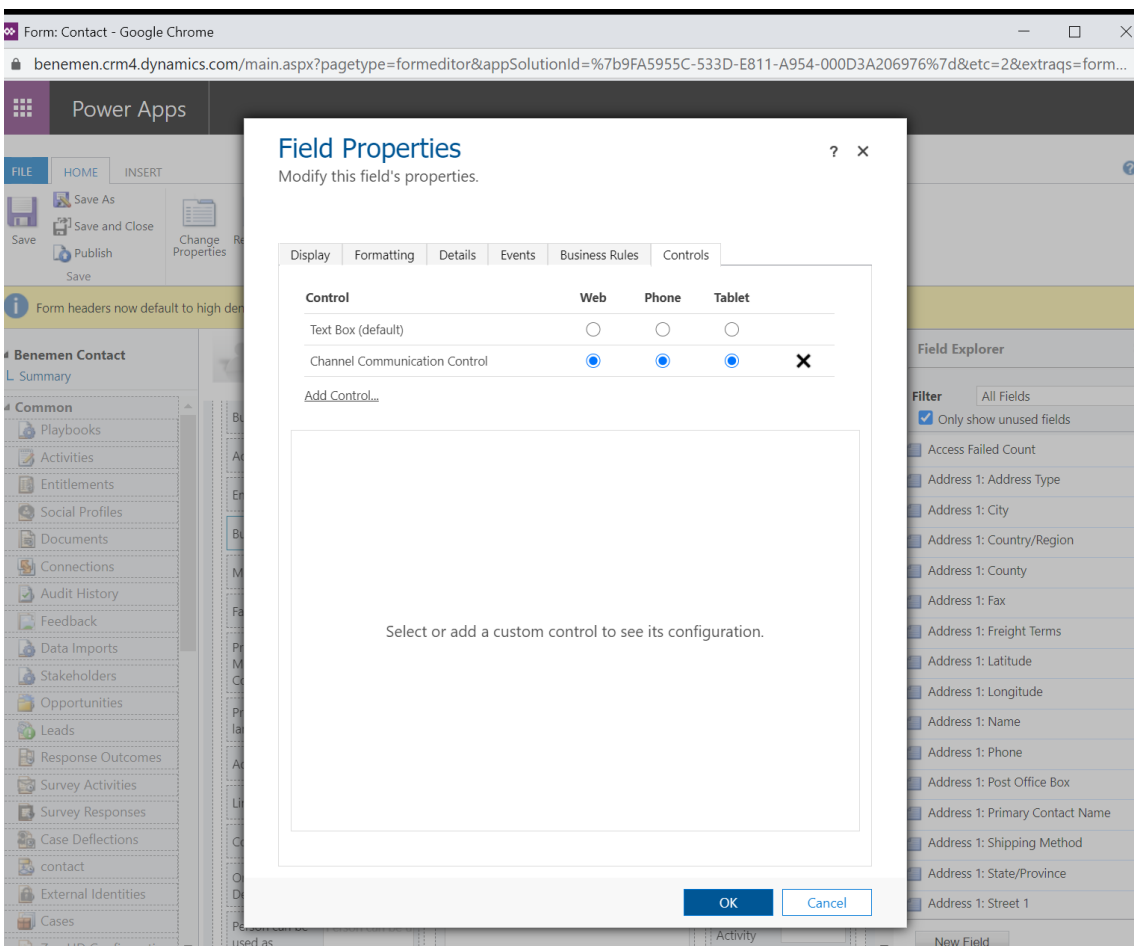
Form: Contact - Google Chrome

benemen.crm4.dynamics.com/main.aspx?pagetype=formeditor&appSolutionId=%7b9FA5955C-533D-E811-A954-000D3A206976%7d&etc=2&extraqs=form...

Power Apps

FILE HOME INSERT

Save
Save As
Save and Close
Publish
Save
Change Properties

Form headers now default to high den

Benemen Contact
Summary

Common
Playbooks
Activities
Entitlements
Social Profiles
Documents
Connections
Audit History
Feedback
Data Imports
Stakeholders
Opportunities
Leads
Response Outcomes
Survey Activities
Survey Responses
Case Deflections
contact
External Identities
Cases

Field Properties
Modify this field's properties.

? ✕

Display | Formatting | Details | Events | Business Rules | Controls

| Control | Web | Phone | Tablet | |
|---|---|---|---|---|
| Text Box (default) | ○ | ○ | ○ | |
| Channel Communication Control | ◉ | ◉ | ◉ | ✕ |

Add Control...

Select or add a custom control to see its configuration.

OK Cancel

Field Explorer

Filter All Fields
Only show unused fields

Access Failed Count
Address 1: Address Type
Address 1: City
Address 1: Country/Region
Address 1: County
Address 1: Fax
Address 1: Freight Terms
Address 1: Latitude
Address 1: Longitude
Address 1: Name
Address 1: Phone
Address 1: Post Office Box
Address 1: Primary Contact Name
Address 1: Shipping Method
Address 1: State/Province
Address 1: Street 1

Person can be used as

Activity

New Field